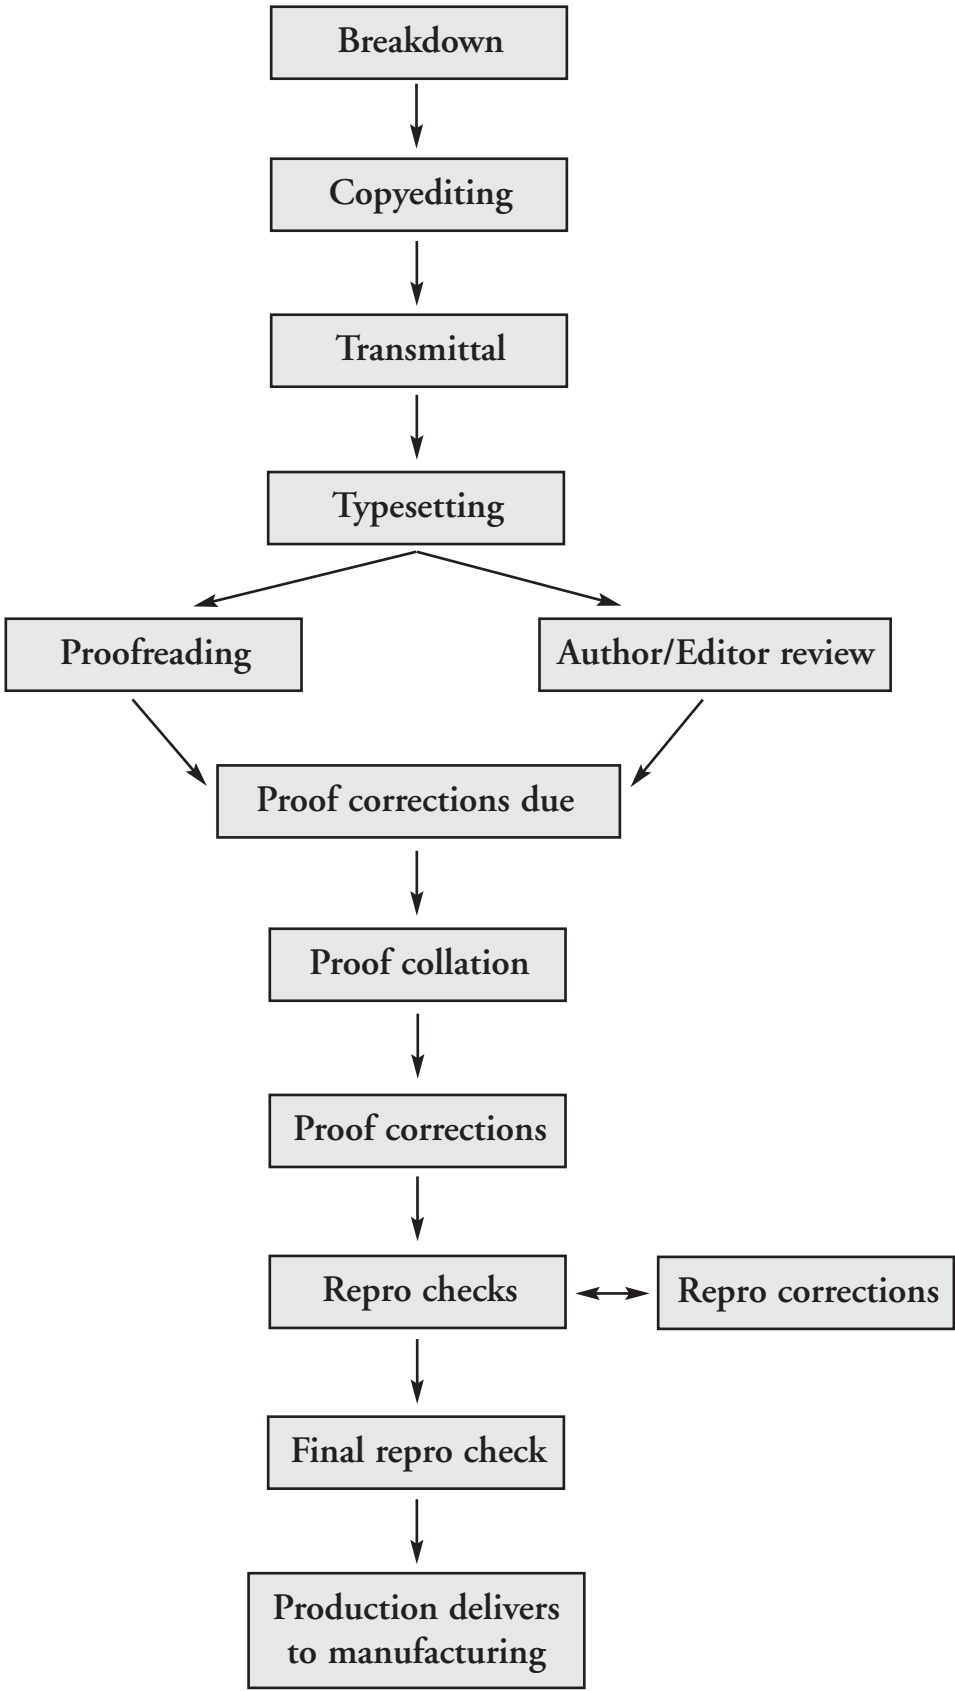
Breakdown

Copyediting

Transmittal

Typesetting

Proofreading

Author/Editor review

Proof corrections due

Proof collation

Proof corrections

Repro checks

Repro corrections

Final repro check

Production delivers to manufacturing